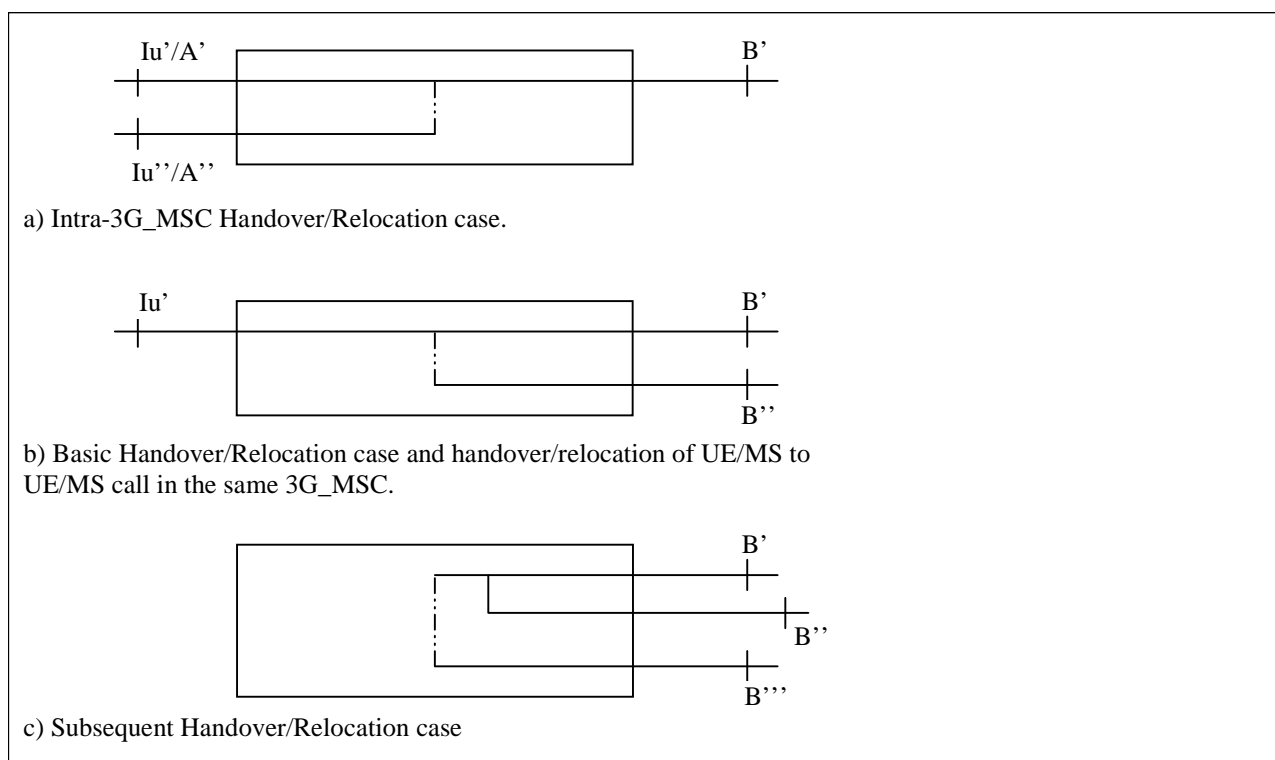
Iu'/A'

B'

Iu''/A''

a) Intra-3G_MSC Handover/Relocation case.

Iu'

B'

B''

b) Basic Handover/Relocation case and handover/relocation of UE/MS to UE/MS call in the same 3G_MSC.

B'

B''

B'''

c) Subsequent Handover/Relocation case